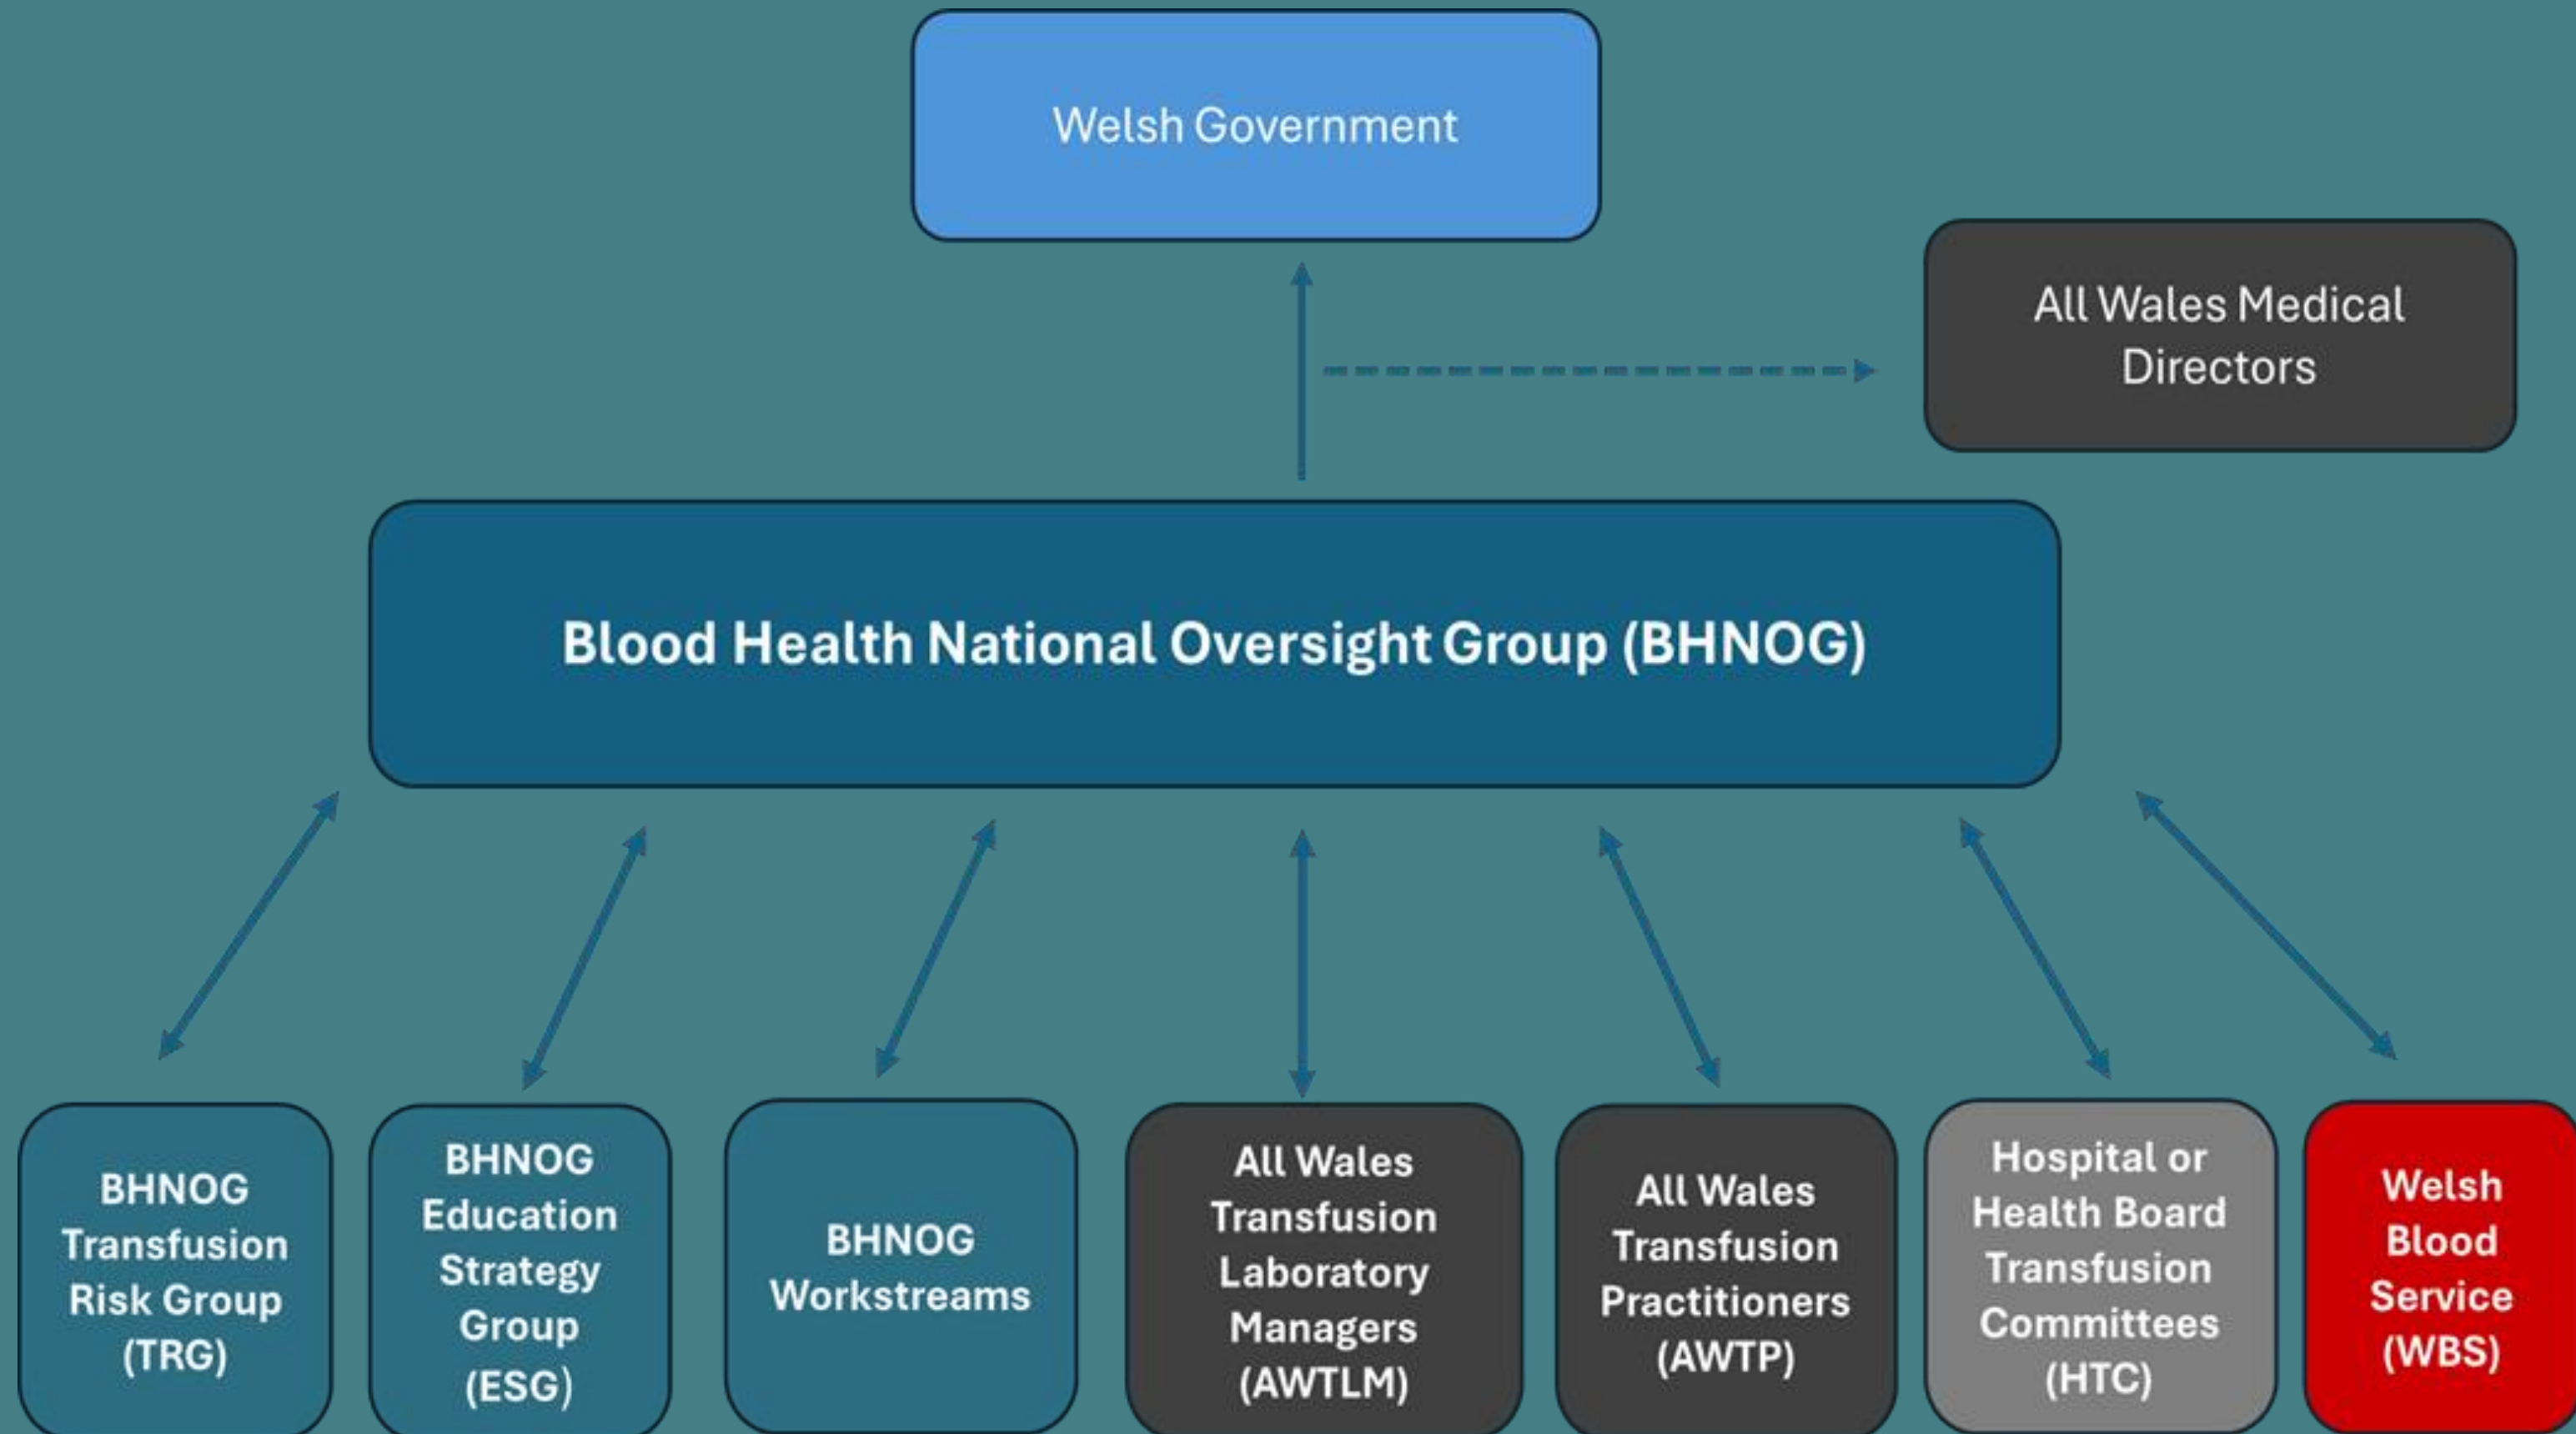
Welsh Government

All Wales Medical Directors

Blood Health National Oversight Group (BHNOG)

BHNOG Transfusion Risk Group (TRG)

BHNOG Education Strategy Group (ESG)

BHNOG Workstreams

All Wales Transfusion Laboratory Managers (AWTLM)

All Wales Transfusion Practitioners (AWTP)

Hospital or Health Board Transfusion Committees (HTC)

Welsh Blood Service (WBS)